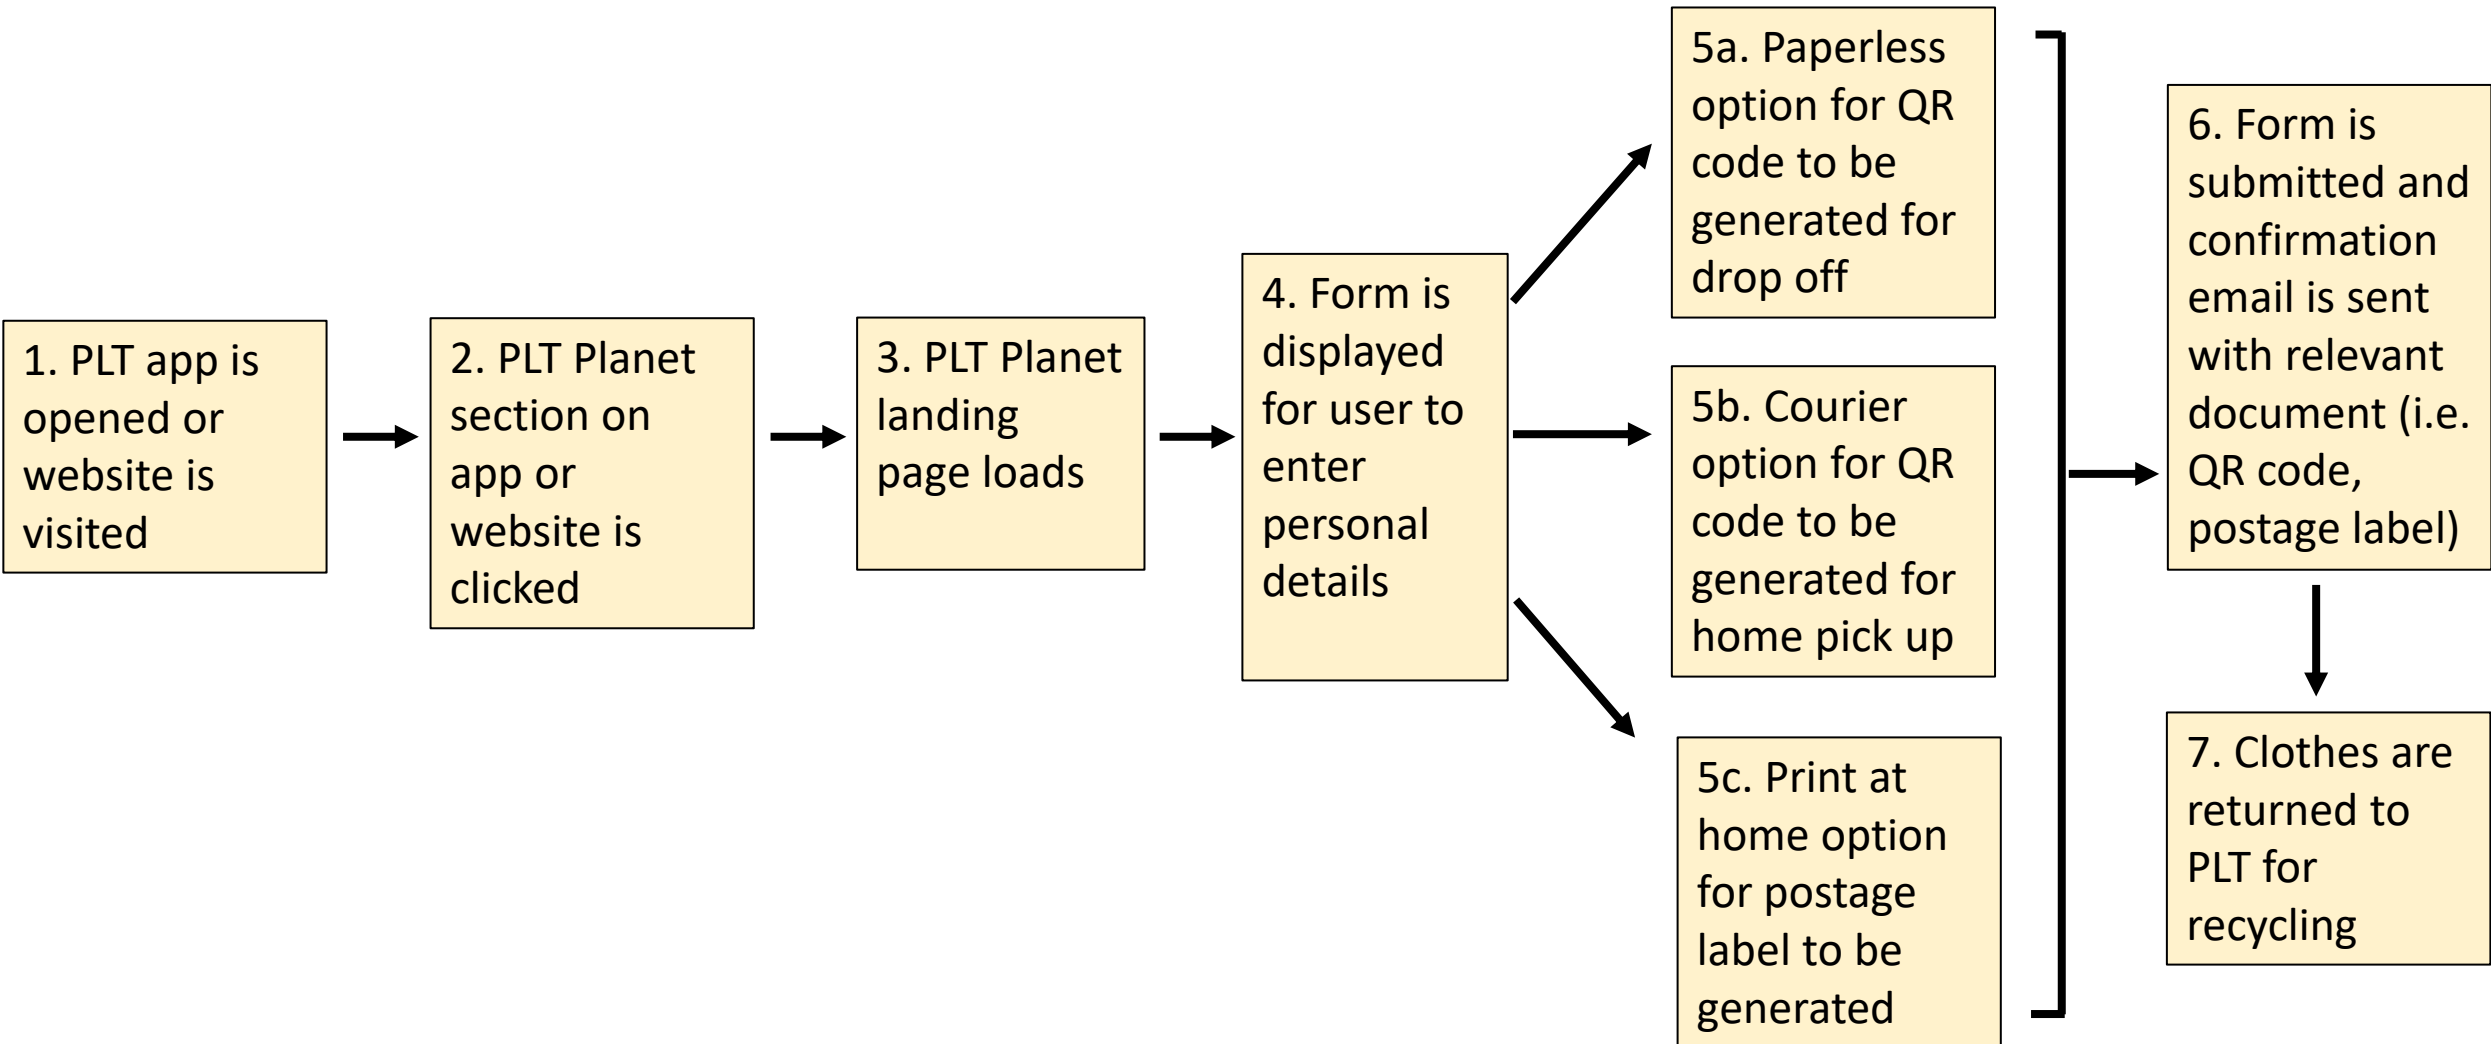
1. PLT app is opened or website is visited

2. PLT Planet section on app or website is clicked

3. PLT Planet landing page loads

4. Form is displayed for user to enter personal details

5a. Paperless option for QR code to be generated for drop off

5b. Courier option for QR code to be generated for home pick up

5c. Print at home option for postage label to be generated

6. Form is submitted and confirmation email is sent with relevant document (i.e. QR code, postage label)

7. Clothes are returned to PLT for recycling